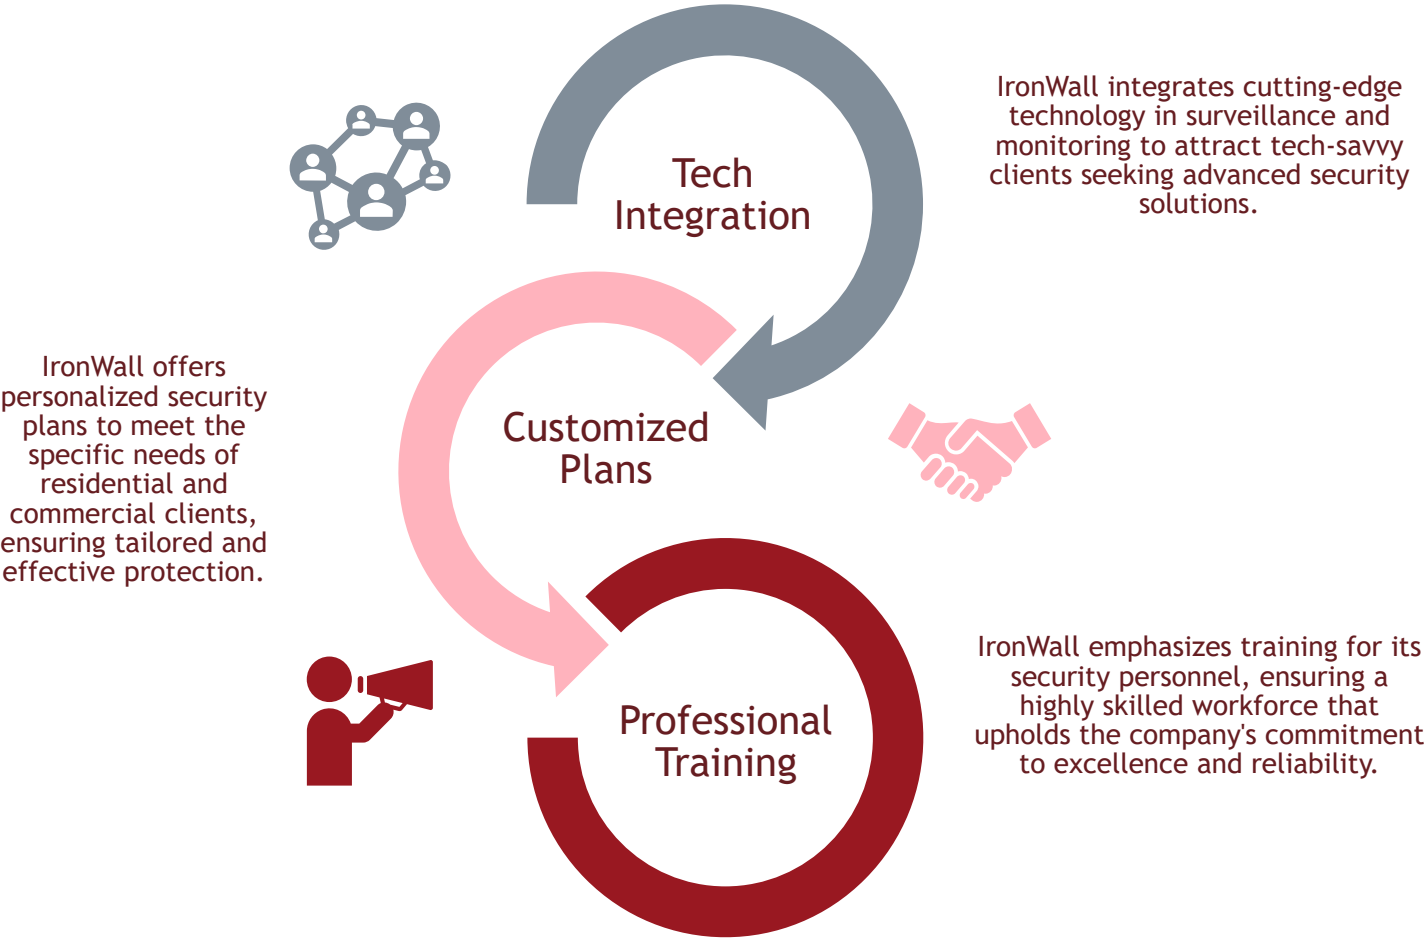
Tech Integration

IronWall integrates cutting-edge technology in surveillance and monitoring to attract tech-savvy clients seeking advanced security solutions.

IronWall offers personalized security plans to meet the specific needs of residential and commercial clients, ensuring tailored and effective protection.

Customized Plans

Professional Training

IronWall emphasizes training for its security personnel, ensuring a highly skilled workforce that upholds the company's commitment to excellence and reliability.